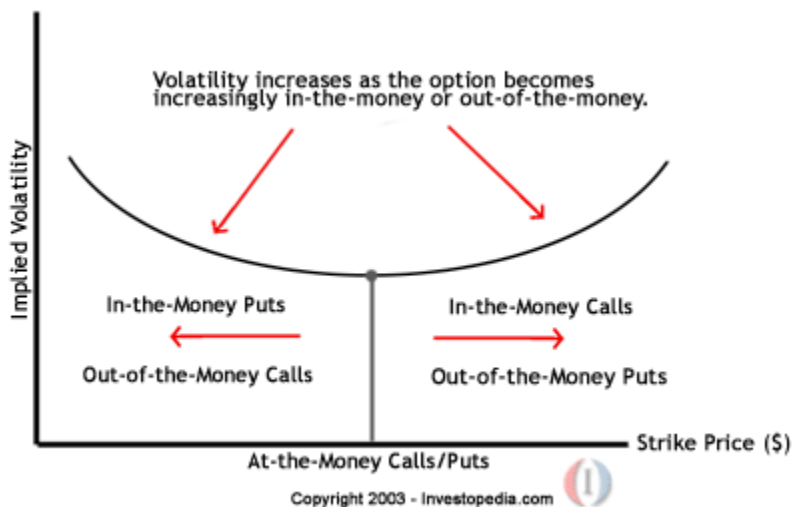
Volatility increases as the option becomes increasingly in-the-money or out-of-the-money.

Implied Volatility

In-the-Money Puts

Out-of-the-Money Calls

In-the-Money Calls

Out-of-the-Money Puts

Strike Price ($)

At-the-Money Calls/Puts

Copyright 2003 - Investopedia.com